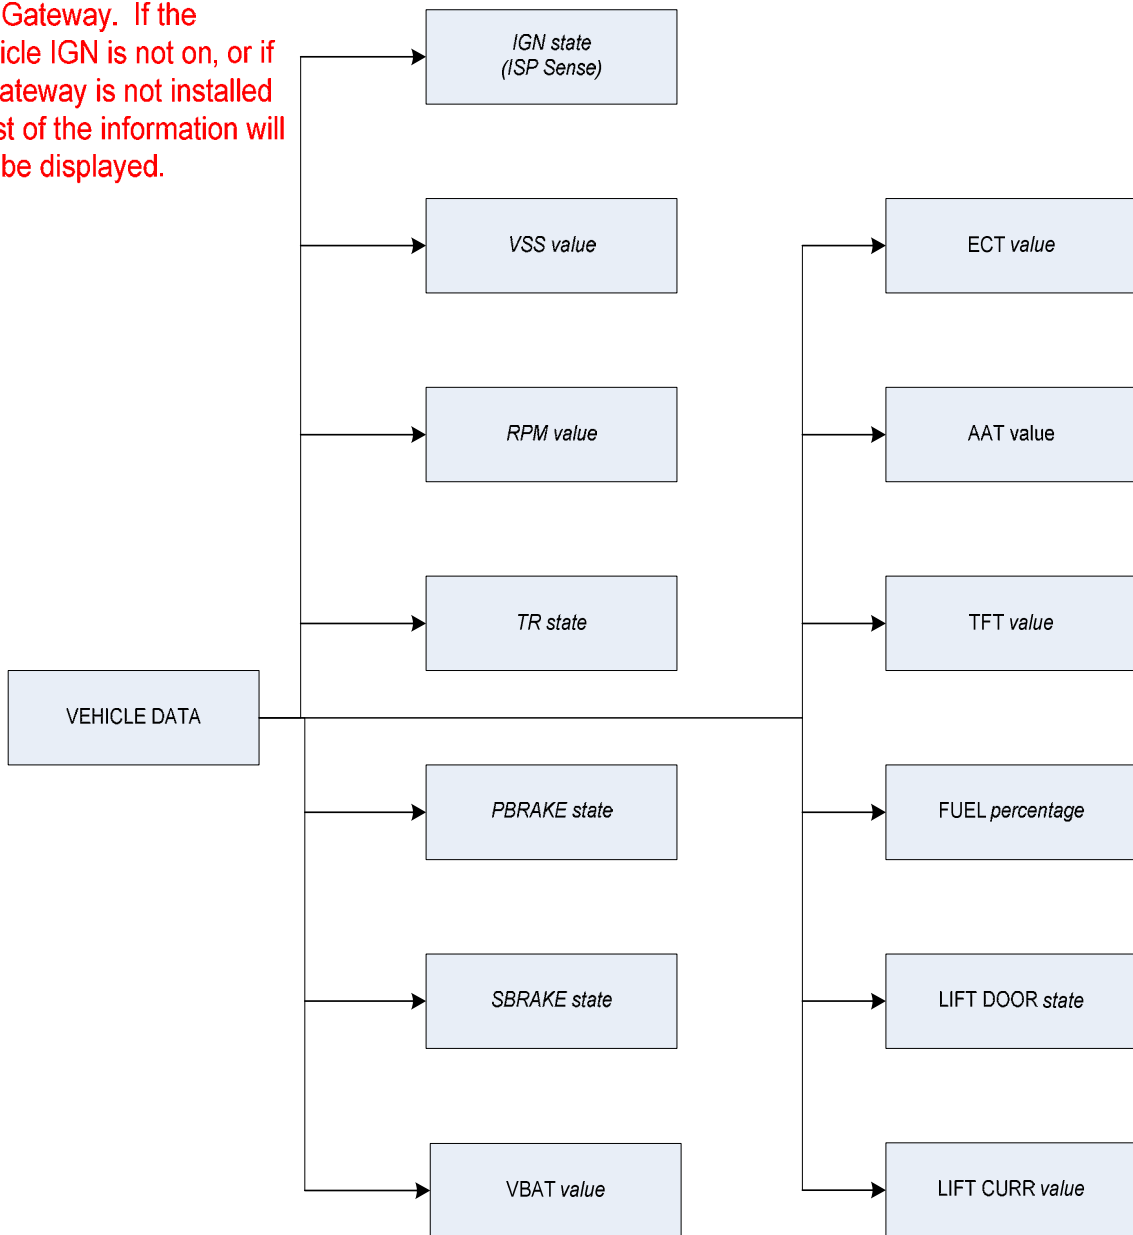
Gateway. If the icle IGN is not on, or if ateway is not installed st of the information will be displayed.

IGN state
(ISP Sense)

VSS value

RPM value

TR state

VEHICLE DATA

PBRAKE state

SBRAKE state

VBAT value

ECT value

AAT value

TFT value

FUEL percentage

LIFT DOOR state

LIFT CURR value